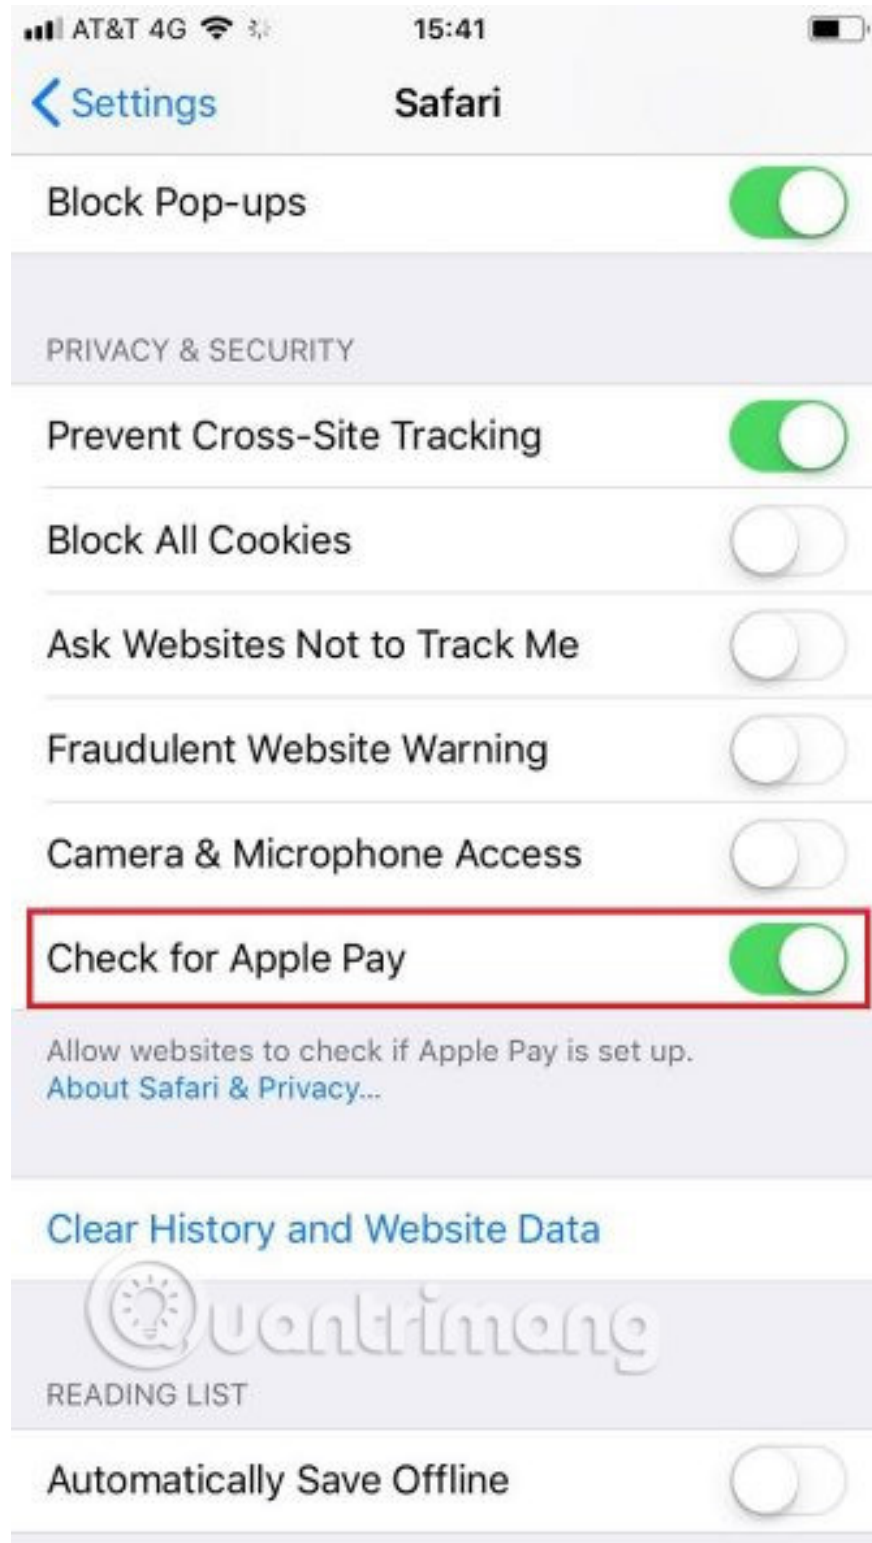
AT&T 4G 15:41

Settings Safari

Block Pop-ups

PRIVACY & SECURITY

Prevent Cross-Site Tracking

Block All Cookies

Ask Websites Not to Track Me

Fraudulent Website Warning

Camera & Microphone Access

Check for Apple Pay

Allow websites to check if Apple Pay is set up. About Safari & Privacy...

Clear History and Website Data

Quantrimang

READING LIST

Automatically Save Offline